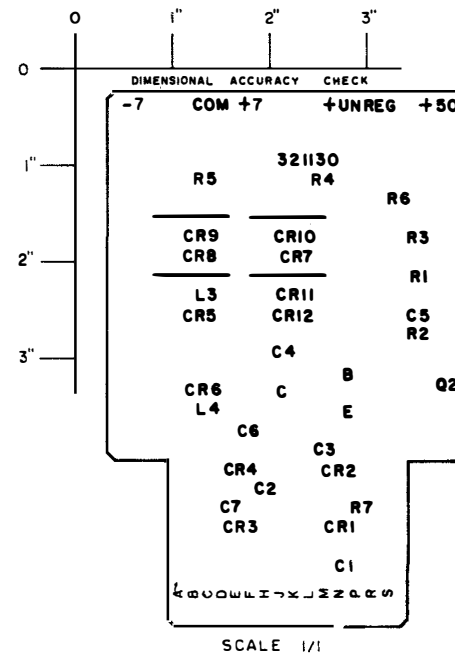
0 1" 2" 3"

0

DIMENSIONAL ACCURACY CHECK

-7 COM +7 +UNREG +50

1"

321130

R5 R4

R6

CR9 CR10 R3

2"

CR8 CR7

R1

L3 CR11

CR5 CR12 C5

R2

3"

C4

B

CR6 C Q2

L4 E

C6

C3

CR4 CR2

C2

C7 R7

CR3 CR1

C1

A B C D E F H J K L M N P R S

SCALE 1/1